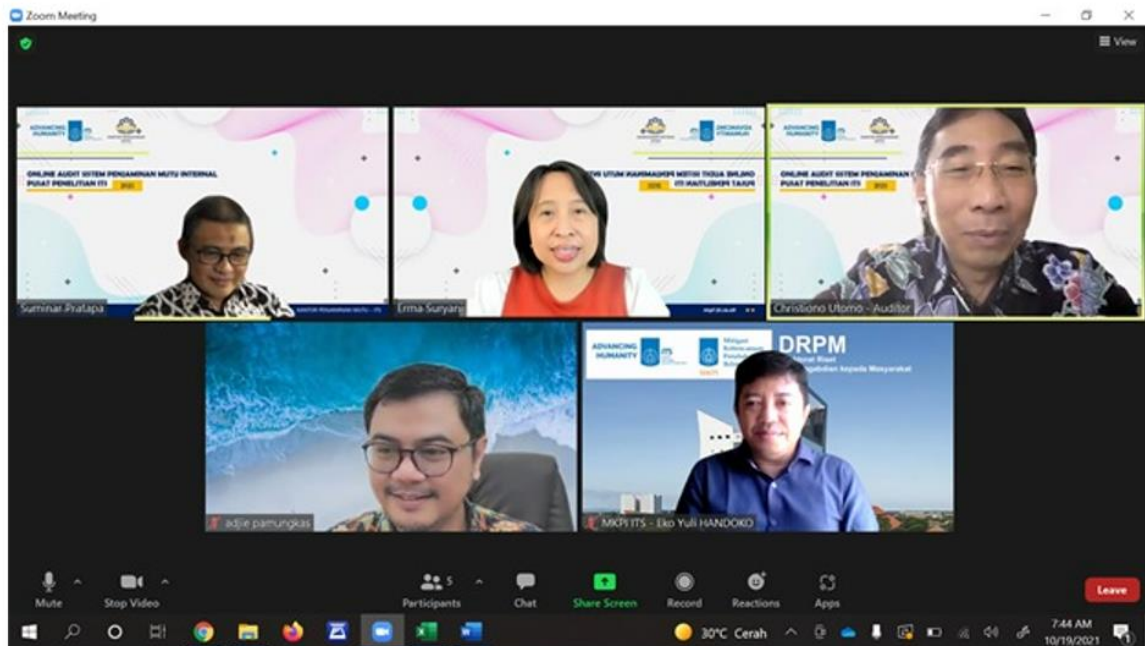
Zoom Meeting

View

ADVANCING HUMANITY

ONLINE AUDIT SISTEM PENJAMINAN MUTU INTERNAL PUSAT PENELITIAN ITI

2021

Suminar Pratapa

Erma Suryani

ONLINE AUDIT SISTEM PENJAMINAN

PUSAT PENELITIAN ITI

2021

Christiono Utomo - Auditor

adjie pamungkas

ADVANCING HUMANITY

DRPM

MKPI ITS - Eko Yuli HANDOKO

Mute

Stop Video

5

Participants

Chat

Share Screen

Record

Reactions

Apps

Leave

30°C Cerah

7:44 AM

10/19/2021